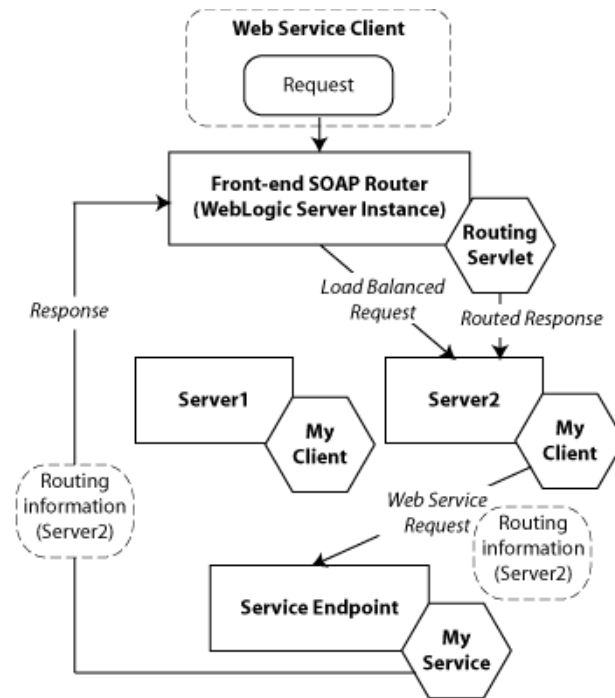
Web Service Client

Request

Front-end SOAP Router (WebLogic Server Instance)

Routing Servlet

Response

Load Balanced Request

Routed Response

Server1

My Client

Server2

My Client

Routing information (Server2)

Web Service Request

Routing information (Server2)

Service Endpoint

My Service